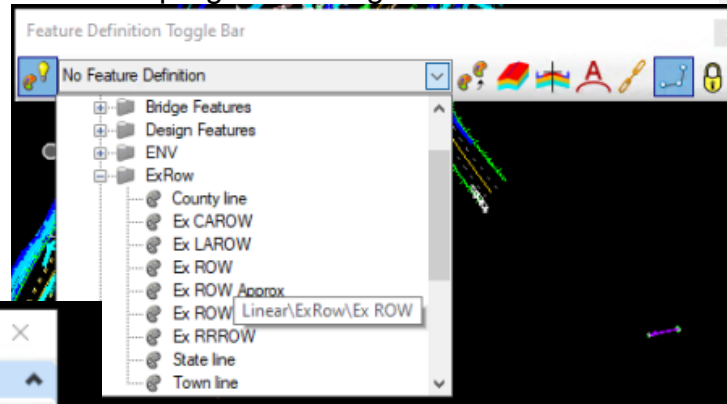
Feature Definition Toggle Bar

No Feature Definition

Bridge Features
Design Features
ENV
ExRow
County line
Ex CAROW
Ex LAROW
Ex ROW
Ex ROW Approx
Ex ROW
Linear\ExRow\Ex ROW
Ex RRROW
State line
Town line